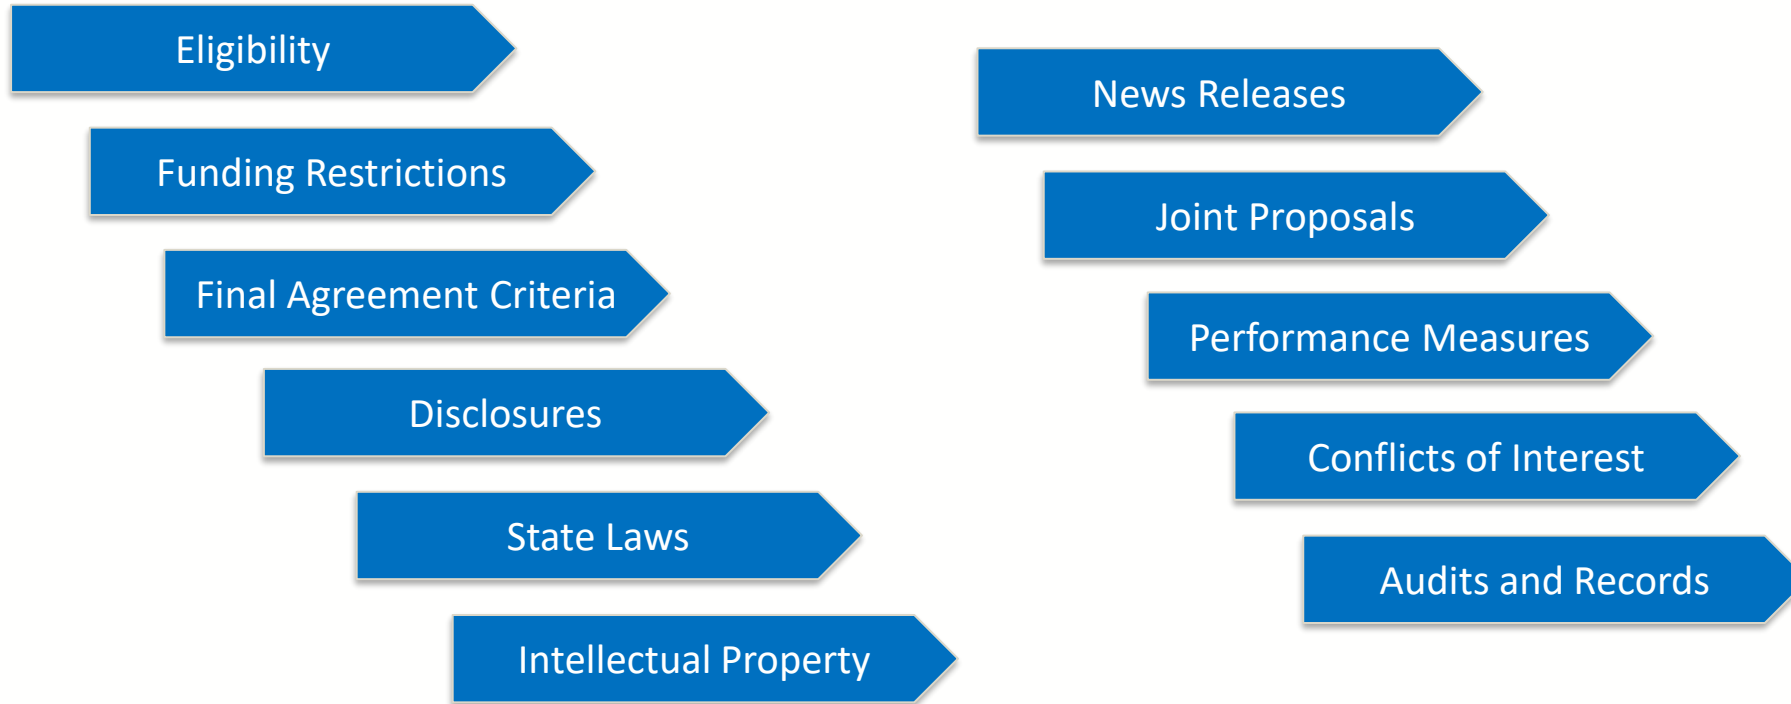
Eligibility

Funding Restrictions

Final Agreement Criteria

Disclosures

State Laws

Intellectual Property

News Releases

Joint Proposals

Performance Measures

Conflicts of Interest

Audits and Records